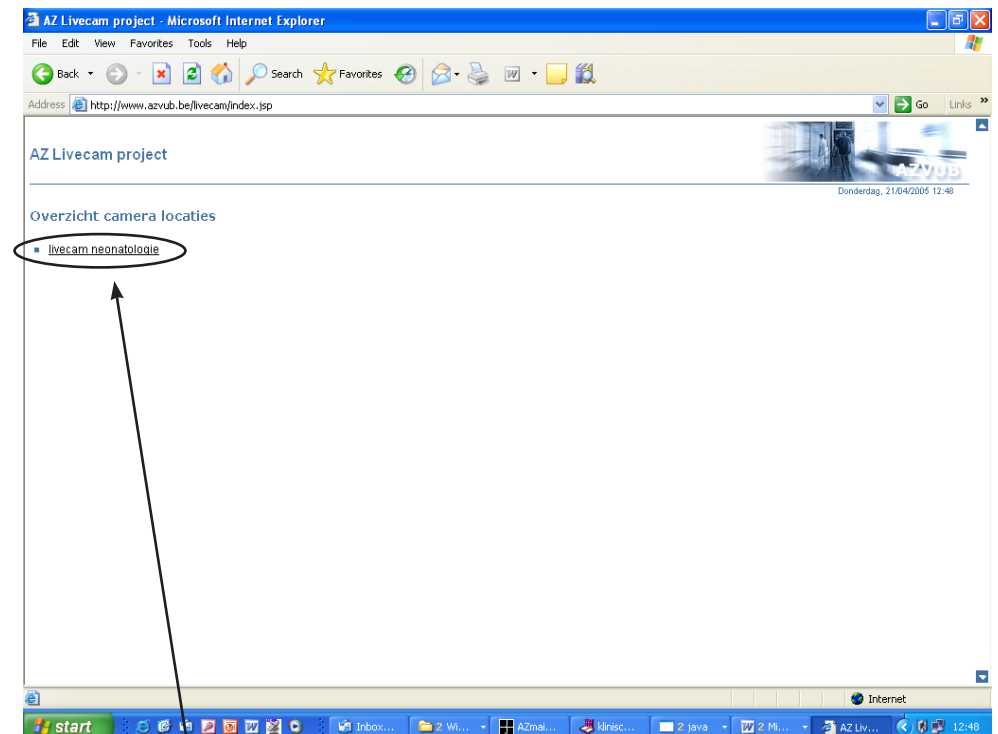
AZ Livecam project - Microsoft Internet Explorer

File Edit View Favorites Tools Help

Back Search Favorites

Address http://www.azvub.be/livecam/index.jsp Go Links

AZ Livecam project

AZVUB

Donderdag, 21/04/2005 12:48

Overzicht camera locaties

livecam neonatologie

Internet

start Inbox... 2 Wi... AZmai... klinisc... 2 java 2 Mi... AZ Liv... 12:48